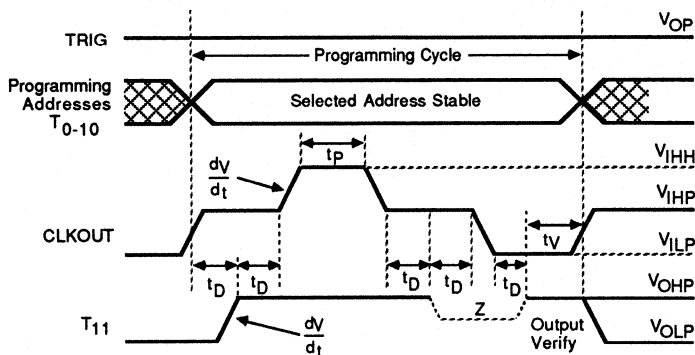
$V_{OP}$

TRIG

Programming Cycle

Programming Addresses $T_{0-10}$

Selected Address Stable

$t_P$

$V_{IHH}$

$\frac{dV}{dt}$

$V_{IHP}$

CLKOUT

$t_V$

$V_{ILP}$

$t_D$ $t_D$ $t_D$ $t_D$ $t_D$

$V_{OHP}$

$T_{11}$

Z

$\frac{dV}{dt}$

Output Verify

$V_{OLP}$